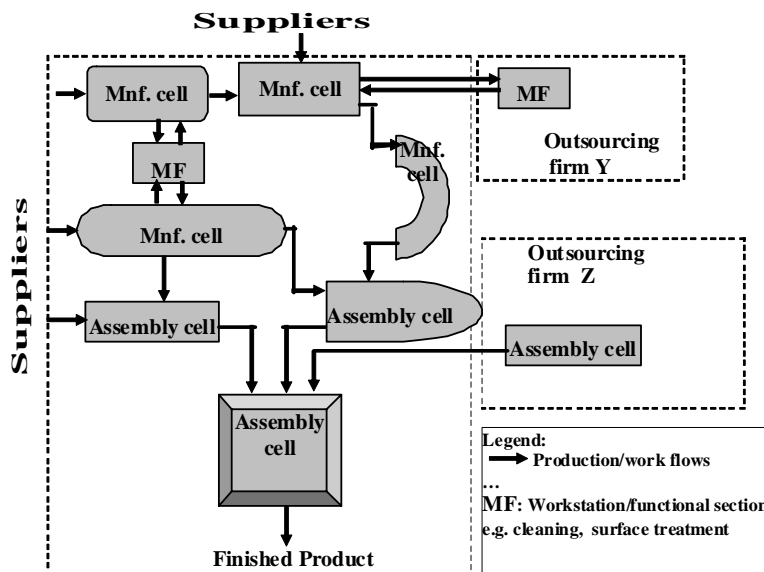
Suppliers

Suppliers

Mnf. cell

Mnf. cell

MF

Outsourcing firm Y

MF

Mnf. cell

Mnf. cell

Outsourcing firm Z

Assembly cell

Assembly cell

Assembly cell

Assembly cell

Finished Product

Legend:
Production/work flows
…
MF: Workstation/functional section e.g. cleaning, surface treatment